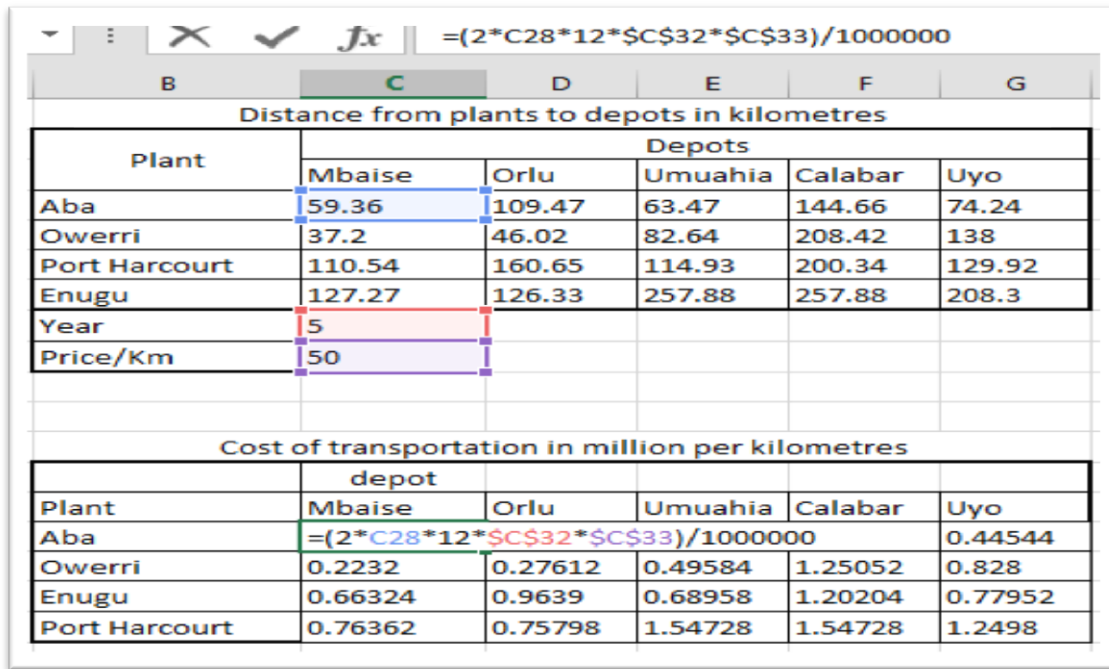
fx =(2*C28*12*$C$32*$C$33)/1000000

| B | C | D | E | F | G |
|---|---|---|---|---|---|

Distance from plants to depots in kilometres

| Plant | Depots | | | | |
|---|---|---|---|---|---|
| | Mbaise | Orlu | Umuahia | Calabar | Uyo |
| Aba | 59.36 | 109.47 | 63.47 | 144.66 | 74.24 |
| Owerri | 37.2 | 46.02 | 82.64 | 208.42 | 138 |
| Port Harcourt | 110.54 | 160.65 | 114.93 | 200.34 | 129.92 |
| Enugu | 127.27 | 126.33 | 257.88 | 257.88 | 208.3 |
| Year | 5 | | | | |
| Price/Km | 50 | | | | |

Cost of transportation in million per kilometres

| | depot | | | | |
|---|---|---|---|---|---|
| Plant | Mbaise | Orlu | Umuahia | Calabar | Uyo |
| Aba | =(2*C28*12*$C$32*$C$33)/1000000 | | | | 0.44544 |
| Owerri | 0.2232 | 0.27612 | 0.49584 | 1.25052 | 0.828 |
| Enugu | 0.66324 | 0.9639 | 0.68958 | 1.20204 | 0.77952 |
| Port Harcourt | 0.76362 | 0.75798 | 1.54728 | 1.54728 | 1.2498 |